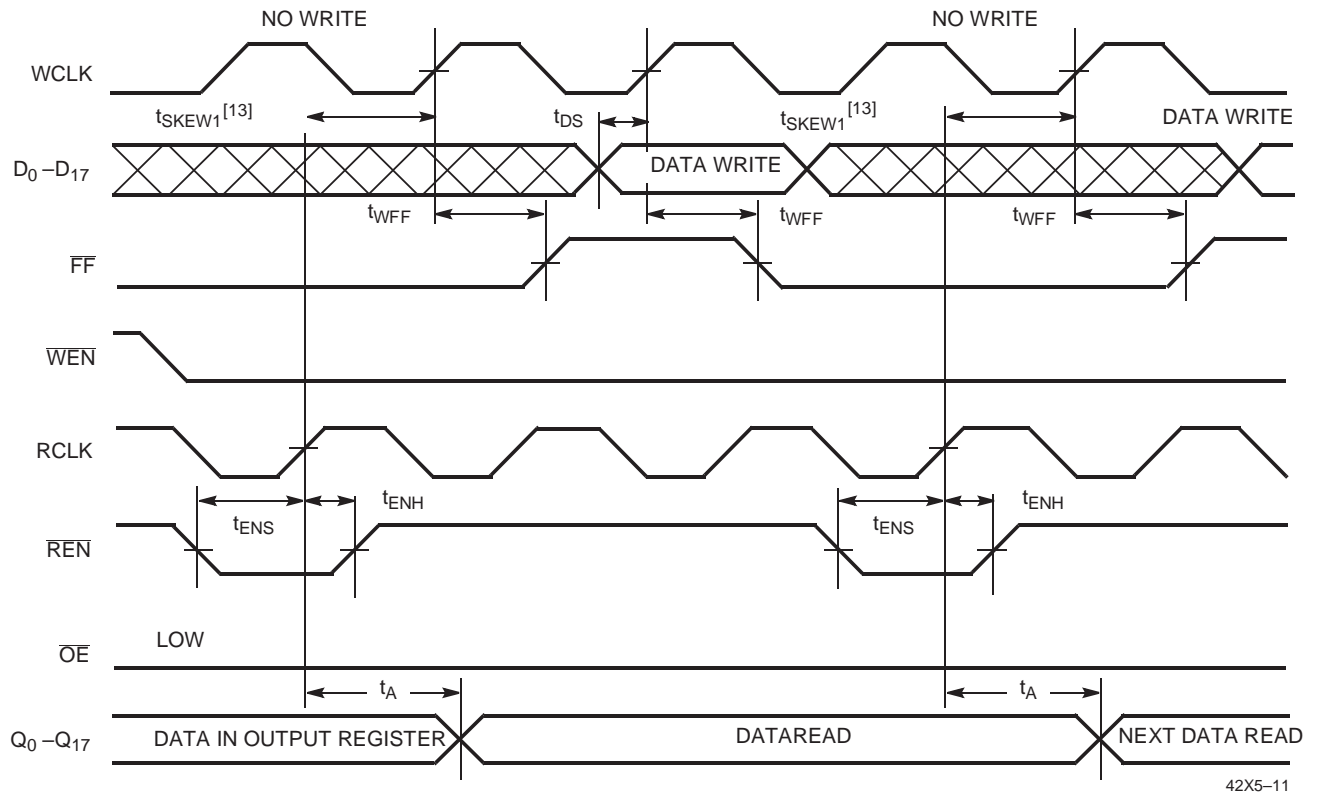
NO WRITE

NO WRITE

WCLK

$t_{SKEW1}$[13]

$t_{DS}$

$t_{SKEW1}$[13]

DATA WRITE

$D_0 – D_{17}$

DATA WRITE

$t_{WFF}$

$t_{WFF}$

$t_{WFF}$

$\overline{FF}$

$\overline{WEN}$

RCLK

$t_{ENS}$

$t_{ENH}$

$t_{ENS}$

$t_{ENH}$

$\overline{REN}$

$\overline{OE}$

LOW

$t_A$

$t_A$

$Q_0 – Q_{17}$

DATA IN OUTPUT REGISTER

DATAREAD

NEXT DATA READ

42X5–11